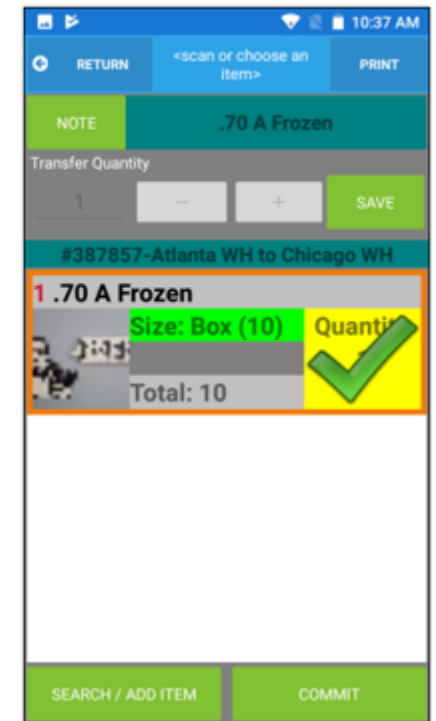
10:37 AM

RETURN

<scan or choose an item>

PRINT

NOTE

.70 A Frozen

Transfer Quantity

1

−

+

SAVE

#387857-Atlanta WH to Chicago WH

1 .70 A Frozen

Size: Box (10)

Quanti

Total: 10

SEARCH / ADD ITEM

COMMIT